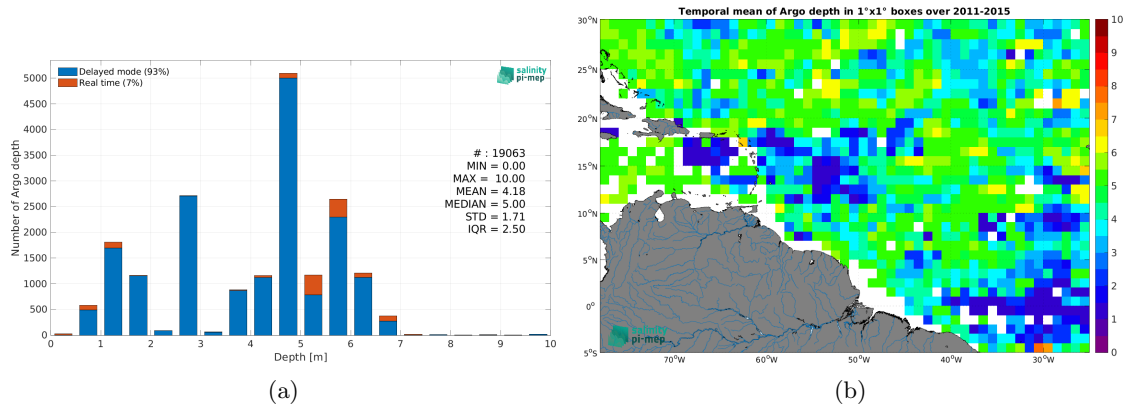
Delayed mode (93%)
Real time (7%)

salinity pi-mep

5000
4500
4000
3500
3000
2500
2000
1500
1000
500
0

Number of Argo depth

# : 19063
MIN = 0.00
MAX = 10.00
MEAN = 4.18
MEDIAN = 5.00
STD = 1.71
IQR = 2.50

0 1 2 3 4 5 6 7 8 9 10
Depth [m]

(a)

Temporal mean of Argo depth in 1°x1° boxes over 2011-2015

30°N
25°N
20°N
15°N
10°N
5°N
0°
5°S

70°W 60°W 50°W 40°W 30°W

10
9
8
7
6
5
4
3
2
1
0

salinity pi-mep

(b)